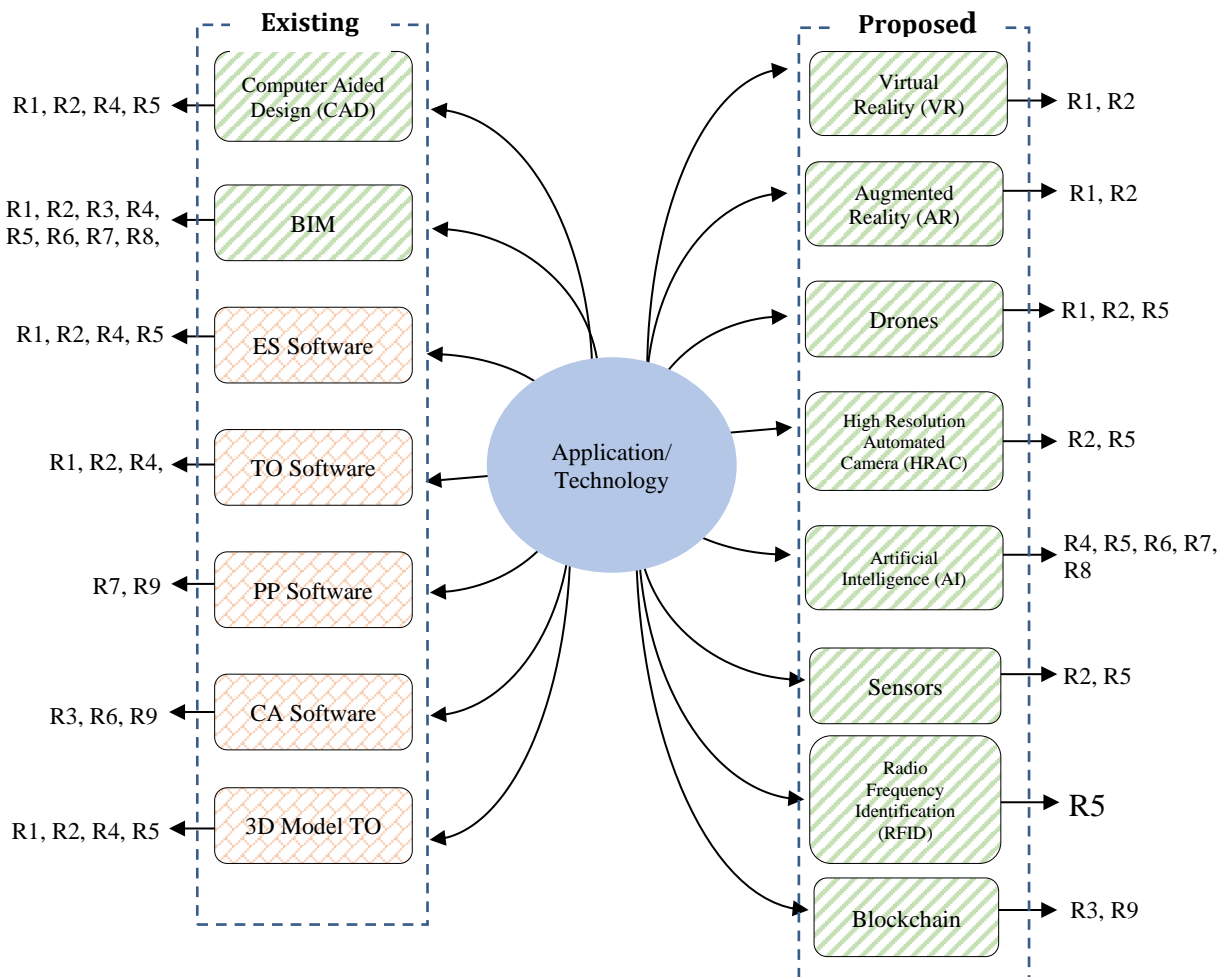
Existing

R1, R2, R4, R5 Computer Aided Design (CAD)

R1, R2, R3, R4, R5, R6, R7, R8, BIM

R1, R2, R4, R5 ES Software

R1, R2, R4, TO Software

R7, R9 PP Software

R3, R6, R9 CA Software

R1, R2, R4, R5 3D Model TO

Application/ Technology

Proposed

Virtual Reality (VR) R1, R2

Augmented Reality (AR) R1, R2

Drones R1, R2, R5

High Resolution Automated Camera (HRAC) R2, R5

Artificial Intelligence (AI) R4, R5, R6, R7, R8

Sensors R2, R5

Radio Frequency Identification (RFID) R5

Blockchain R3, R9